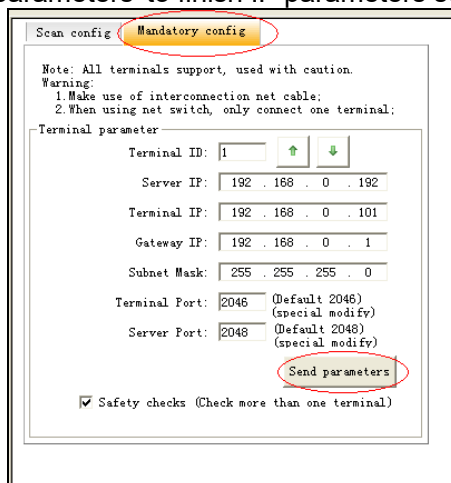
parameters to which IP parameters c

Scan config | Mandatory config

Note: All terminals support, used with caution.
Warning:
1.Make use of interconnection net cable;
2.When using net switch, only connect one terminal;

Terminal parameter

Terminal ID: 1

Server IP: 192 . 168 . 0 . 192

Terminal IP: 192 . 168 . 0 . 101

Gateway IP: 192 . 168 . 0 . 1

Subnet Mask: 255 . 255 . 255 . 0

Terminal Port: 2046 (Default 2046) (special modify)

Server Port: 2048 (Default 2048) (special modify)

Send parameters

Safety checks (Check more than one terminal)